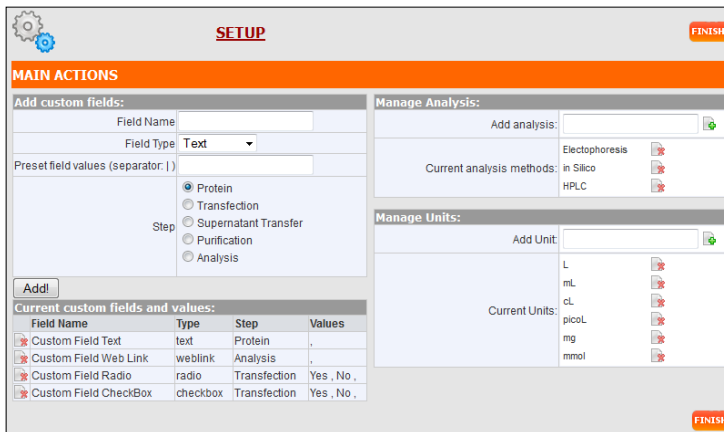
SETUP

FINISH

MAIN ACTIONS

Add custom fields:

Field Name

Field Type Text

Preset field values (separator: | )

Step
Protein
Transfection
Supernatant Transfer
Purification
Analysis

Add!

Current custom fields and values:

| Field Name | Type | Step | Values |
|---|---|---|---|
| Custom Field Text | text | Protein | , |
| Custom Field Web Link | weblink | Analysis | , |
| Custom Field Radio | radio | Transfection | Yes , No , |
| Custom Field CheckBox | checkbox | Transfection | Yes , No , |

Manage Analysis:

Add analysis:

Current analysis methods:
Electophoresis
in Silico
HPLC

Manage Units:

Add Unit:

Current Units:
L
mL
cL
picoL
mg
mmol

FINISH